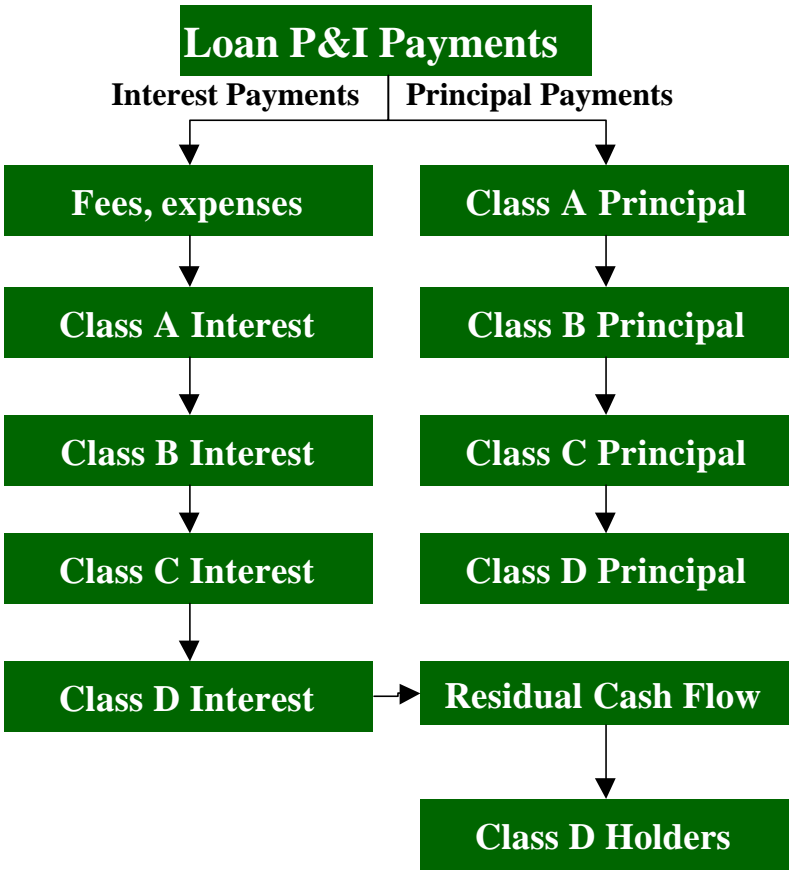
Loan P&I Payments

Interest Payments

Principal Payments

Fees, expenses

Class A Interest

Class B Interest

Class C Interest

Class D Interest

Class A Principal

Class B Principal

Class C Principal

Class D Principal

Residual Cash Flow

Class D Holders